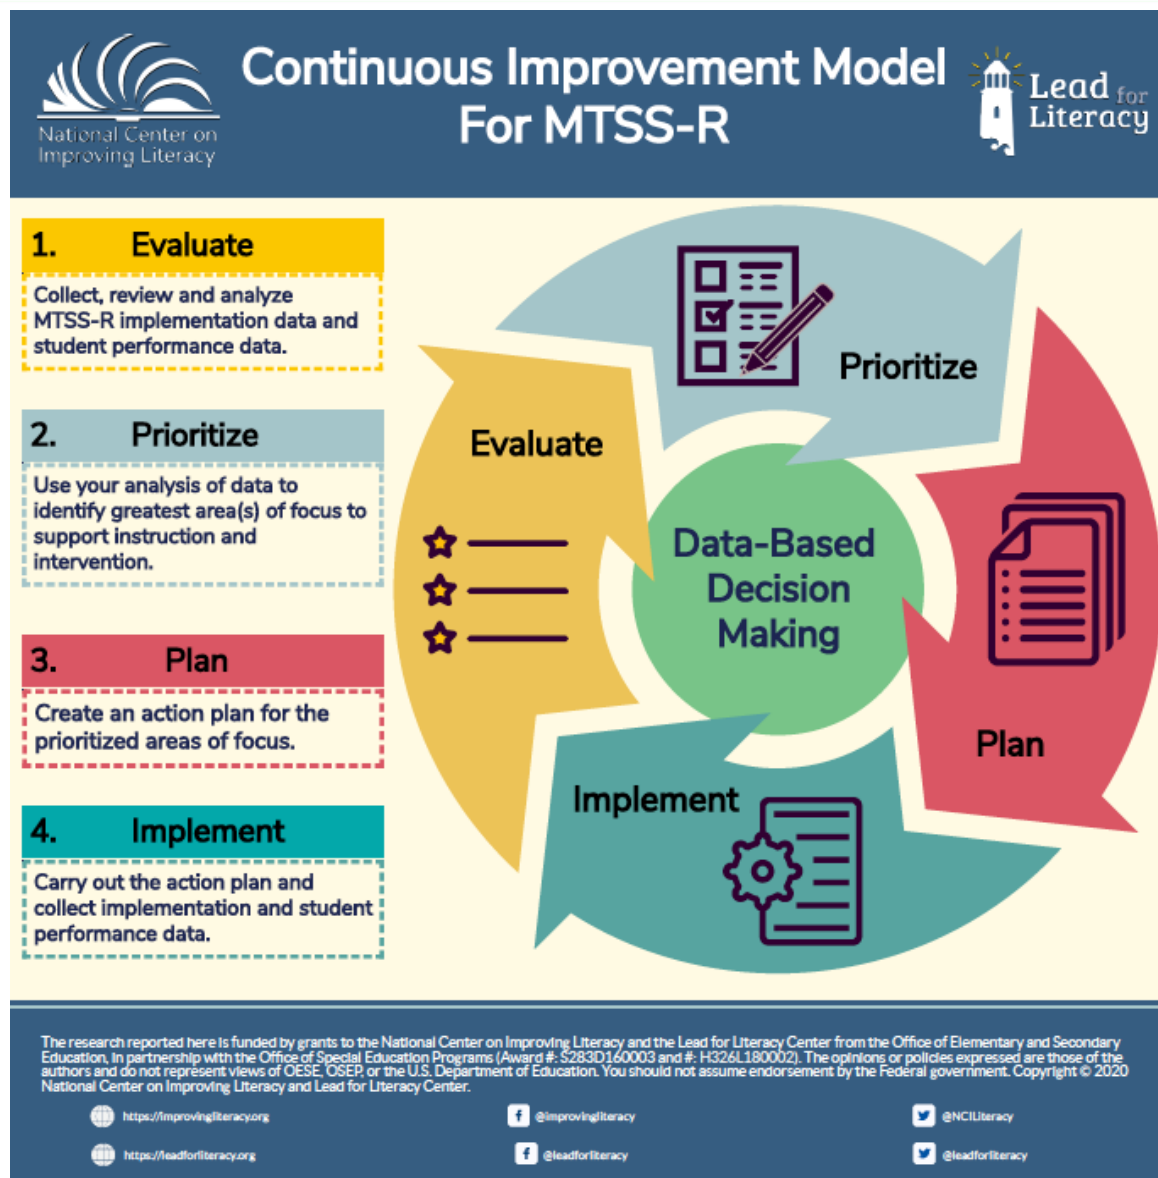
National Center on Improving Literacy

Continuous Improvement Model For MTSS-R

Lead for Literacy

1. Evaluate

Collect, review and analyze MTSS-R implementation data and student performance data.

2. Prioritize

Use your analysis of data to identify greatest area(s) of focus to support instruction and intervention.

3. Plan

Create an action plan for the prioritized areas of focus.

4. Implement

Carry out the action plan and collect implementation and student performance data.

Prioritize

Evaluate

Data-Based Decision Making

Plan

Implement

The research reported here is funded by grants to the National Center on Improving Literacy and the Lead for Literacy Center from the Office of Elementary and Secondary Education, in partnership with the Office of Special Education Programs (Award #: S283D160003 and #: H326L180002). The opinions or policies expressed are those of the authors and do not represent views of OESE, OSEP, or the U.S. Department of Education. You should not assume endorsement by the Federal government. Copyright © 2020 National Center on Improving Literacy and Lead for Literacy Center.

https://improvingliteracy.org

@improvingliteracy

@NCILiteracy

https://leadforliteracy.org

@leadforliteracy

@leadforliteracy